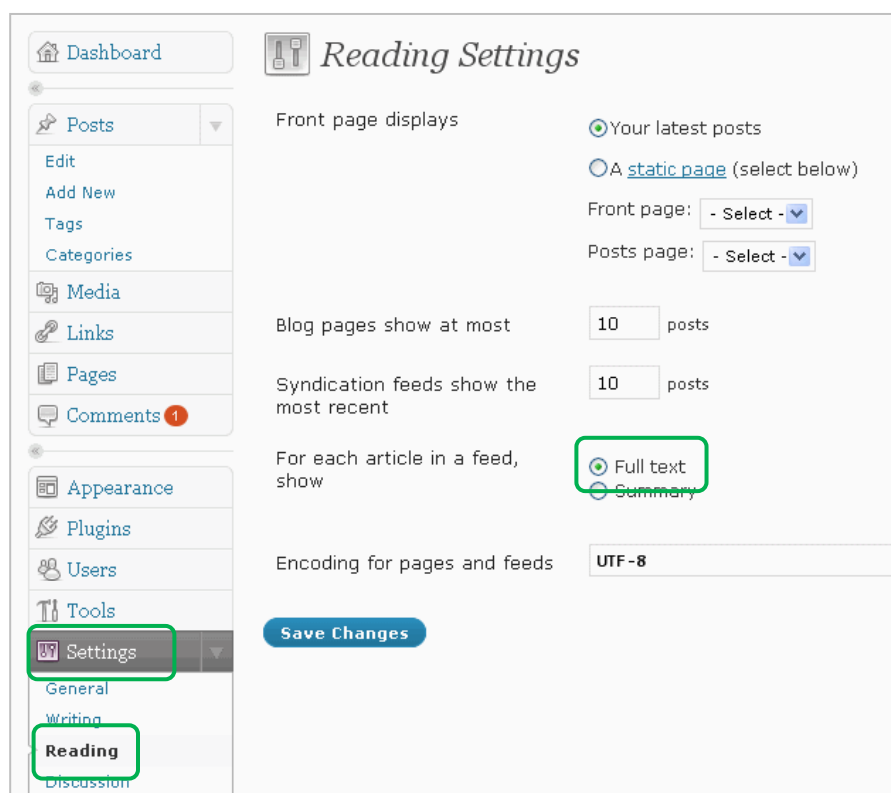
Dashboard

Posts
Edit
Add New
Tags
Categories

Media

Links

Pages

Comments 1

Appearance

Plugins

Users

Tools

Settings
General
Writing
Reading
Discussion

Reading Settings

Front page displays

Your latest posts

A static page (select below)

Front page: - Select -

Posts page: - Select -

Blog pages show at most 10 posts

Syndication feeds show the most recent 10 posts

For each article in a feed, show

Full text

Summary

Encoding for pages and feeds UTF-8

Save Changes